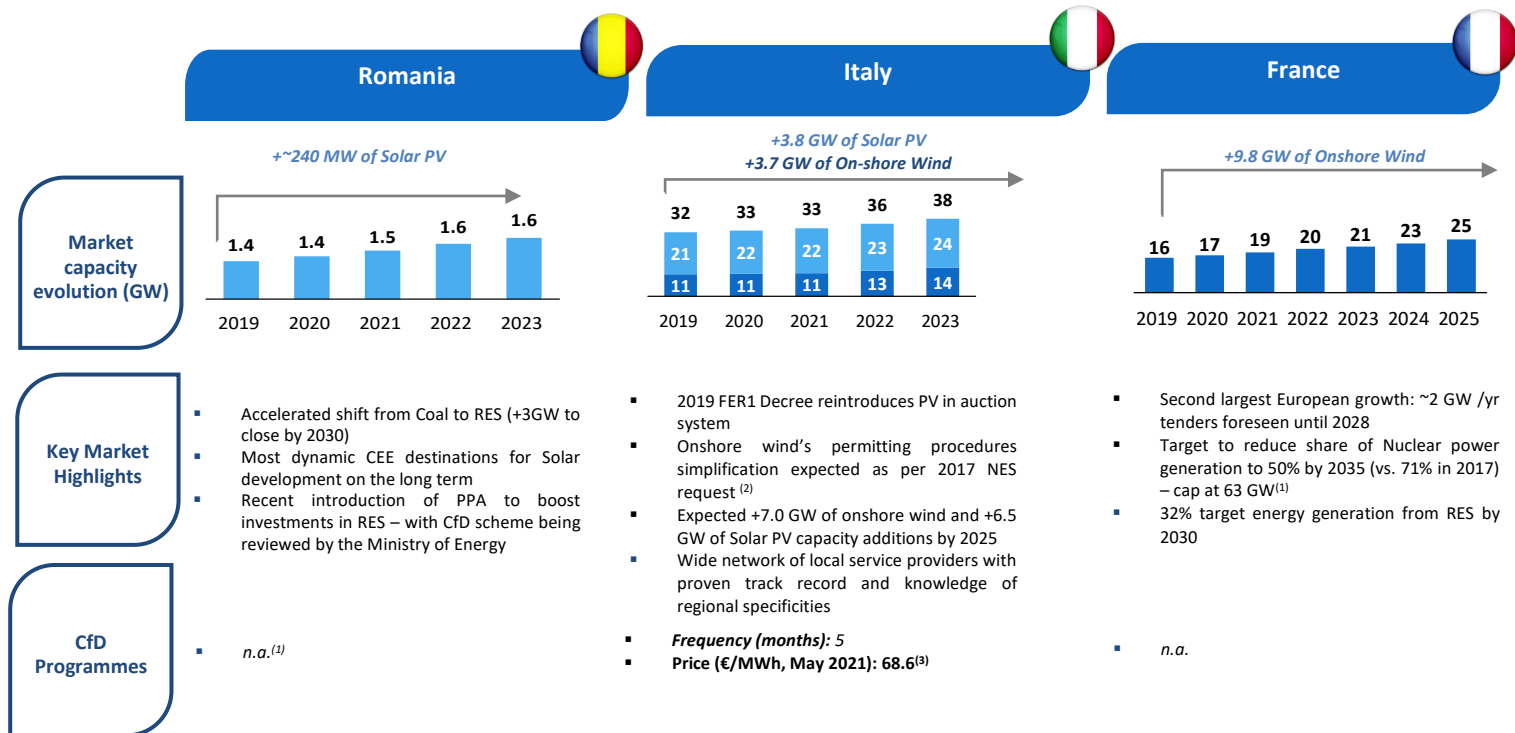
Romania

Italy

France

+~240 MW of Solar PV

+3.8 GW of Solar PV
+3.7 GW of On-shore Wind

+9.8 GW of Onshore Wind

Market capacity evolution (GW)

| 2019 | 2020 | 2021 | 2022 | 2023 |
|---|---|---|---|---|
| 1.4 | 1.4 | 1.5 | 1.6 | 1.6 |

| | 2019 | 2020 | 2021 | 2022 | 2023 |
|---|---|---|---|---|---|
| Total | 32 | 33 | 33 | 36 | 38 |
| | 21 | 22 | 22 | 23 | 24 |
| | 11 | 11 | 11 | 13 | 14 |

| 2019 | 2020 | 2021 | 2022 | 2023 | 2024 | 2025 |
|---|---|---|---|---|---|---|
| 16 | 17 | 19 | 20 | 21 | 23 | 25 |

Key Market Highlights

▪ Accelerated shift from Coal to RES (+3GW to close by 2030)
▪ Most dynamic CEE destinations for Solar development on the long term
▪ Recent introduction of PPA to boost investments in RES – with CfD scheme being reviewed by the Ministry of Energy

▪ 2019 FER1 Decree reintroduces PV in auction system
▪ Onshore wind's permitting procedures simplification expected as per 2017 NES request $^{(2)}$
▪ Expected +7.0 GW of onshore wind and +6.5 GW of Solar PV capacity additions by 2025
▪ Wide network of local service providers with proven track record and knowledge of regional specificities

▪ Second largest European growth: ~2 GW /yr tenders foreseen until 2028
▪ Target to reduce share of Nuclear power generation to 50% by 2035 (vs. 71% in 2017) – cap at 63 GW$^{(1)}$
▪ 32% target energy generation from RES by 2030

CfD Programmes

▪ n.a.$^{(1)}$

▪ Frequency (months): 5
▪ Price (€/MWh, May 2021): 68.6$^{(3)}$

▪ n.a.